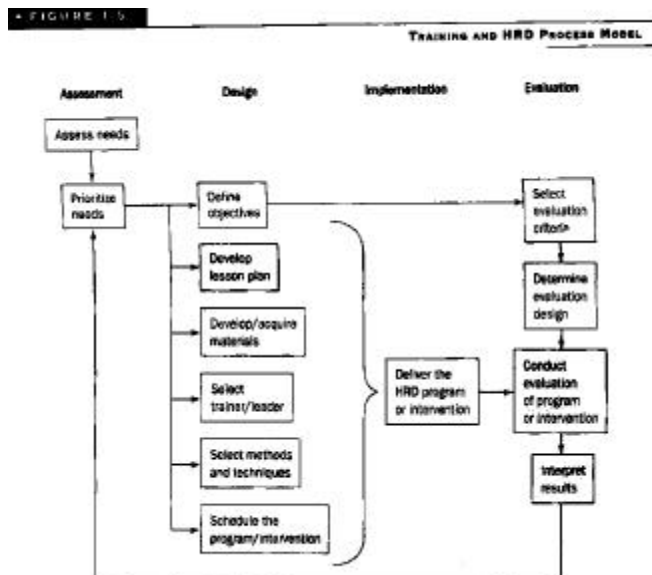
FIGURE 1-5

TRAINING AND HRD PROCESS MODEL

Assessment

Design

Implementation

Evaluation

Assess needs

Prioritize needs

Define objectives

Develop lesson plan

Develop/acquire materials

Select trainer/leader

Select methods and techniques

Schedule the program/intervention

Deliver the HRD program or intervention

Select evaluation criteria

Determine evaluation design

Conduct evaluation of program or intervention

Interpret results